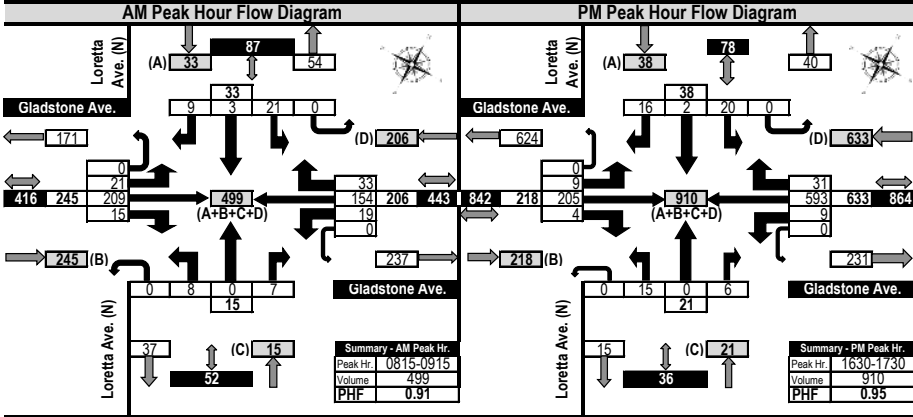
AM Peak Hour Flow Diagram

Loretta Ave. (N)

(A) 33

87

54

33

9 3 21 0

Gladstone Ave.

171

(D) 206

0
21
209
15

416 245

499
(A+B+C+D)

33
154
19
0

206 443

245 (B)

237

0 8 0 7

15

Gladstone Ave.

Loretta Ave. (N)

37

52

(C) 15

| Summary - AM Peak Hr. | |
|---|---|
| Peak Hr. | 0815-0915 |
| Volume | 499 |
| PHF | 0.91 |

PM Peak Hour Flow Diagram

Loretta Ave. (N)

(A) 38

78

40

38

16 2 20 0

Gladstone Ave.

624

(D) 633

0
9
205
4

842 218

910
(A+B+C+D)

31
593
9
0

633 864

218 (B)

231

0 15 0 6

21

Gladstone Ave.

Loretta Ave. (N)

15

36

(C) 21

| Summary - PM Peak Hr. | |
|---|---|
| Peak Hr. | 1630-1730 |
| Volume | 910 |
| PHF | 0.95 |